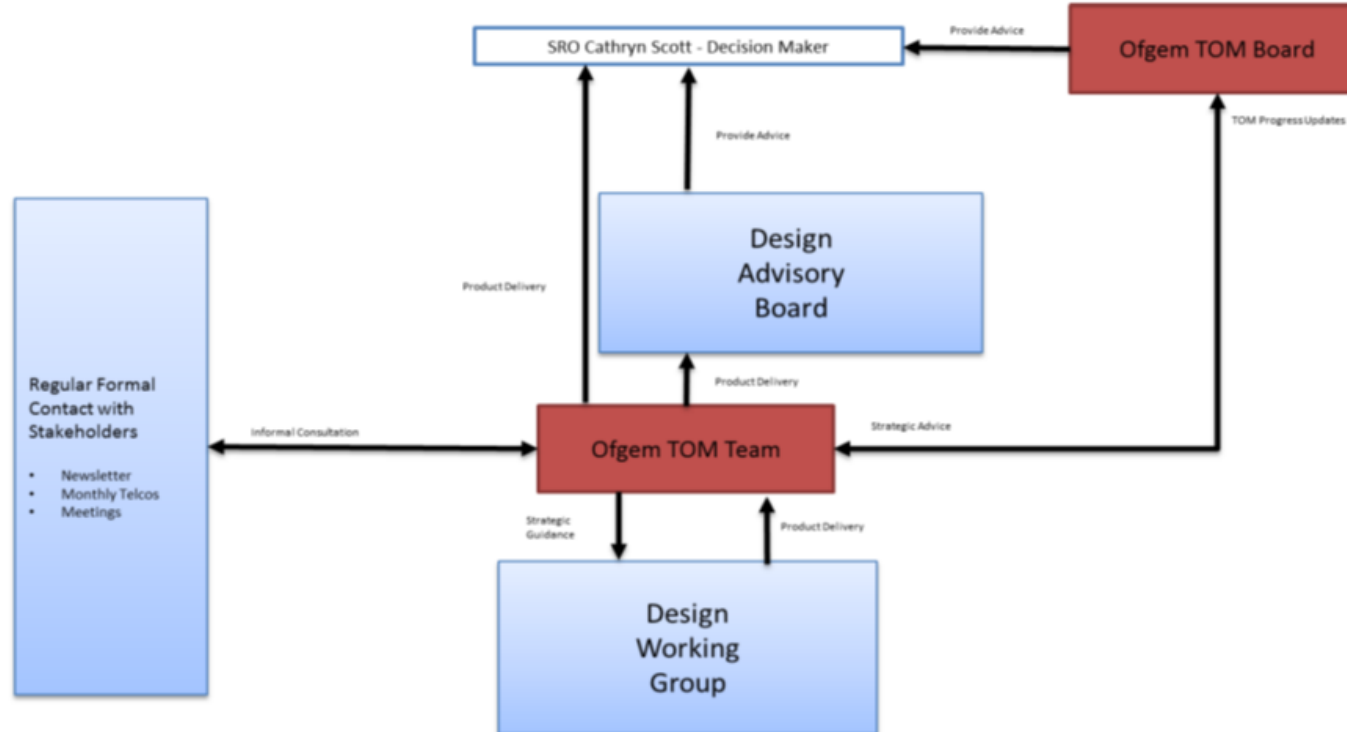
SRO Cathryn Scott - Decision Maker

Provide Advice

Ofgem TOM Board

TOM Progress Updates

Provide Advice

Design Advisory Board

Product Delivery

Product Delivery

Regular Formal Contact with Stakeholders

- Newsletter
- Monthly Telcos
- Meetings

Informal Consultation

Ofgem TOM Team

Strategic Advice

Strategic Guidance

Product Delivery

Design Working Group